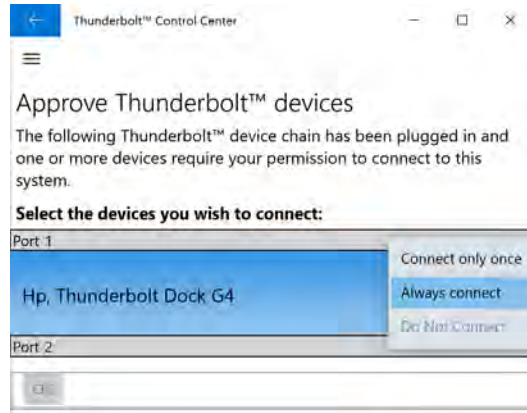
Thunderbolt™ Control Center

Approve Thunderbolt™ devices

The following Thunderbolt™ device chain has been plugged in and one or more devices require your permission to connect to this system.

Select the devices you wish to connect:

Port 1

Hp, Thunderbolt Dock G4

Connect only once

Always connect

Do Not Connect

Port 2

OK